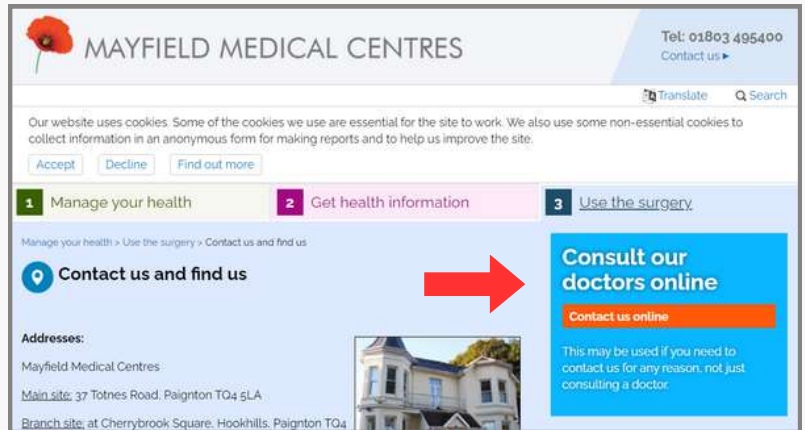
MAYFIELD MEDICAL CENTRES

Tel: 01803 495400
Contact us ▸

Translate Search

Our website uses cookies. Some of the cookies we use are essential for the site to work. We also use some non-essential cookies to collect information in an anonymous form for making reports and to help us improve the site.

Accept Decline Find out more

1 Manage your health
2 Get health information
3 Use the surgery

Manage your health > Use the surgery > Contact us and find us

Contact us and find us

Consult our doctors online

Contact us online

This may be used if you need to contact us for any reason, not just consulting a doctor.

Addresses:

Mayfield Medical Centres

Main site: 37 Totnes Road, Paignton TQ4 5LA

Branch site: at Cherrybrook Square, Hookhills, Paignton TQ4